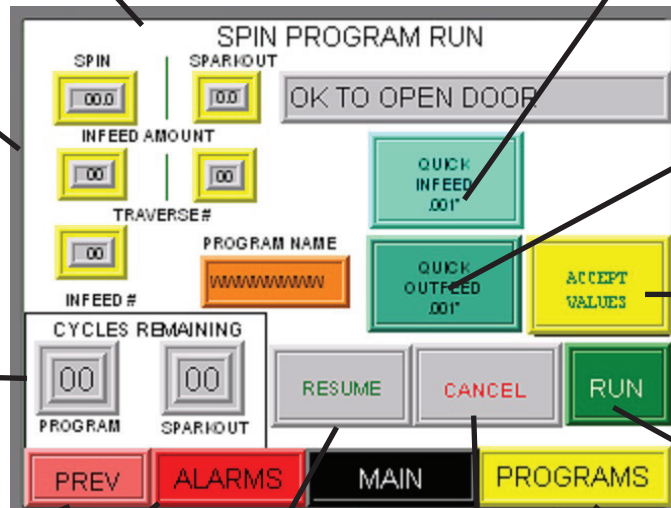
SPIN PROGRAM RUN

SPIN
00.0

SPARKOUT
0.0

OK TO OPEN DOOR

INFEED AMOUNT
00
00

QUICK INFEED .001"

TRAVERSE#
00

PROGRAM NAME
WWWWWWWW

QUICK OUTFEED .001"

ACCEPT VALUES

INFEED #

CYCLES REMAINING
00
PROGRAM
00
SPARKOUT

RESUME

CANCEL

RUN

PREV

ALARMS

MAIN

PROGRAMS